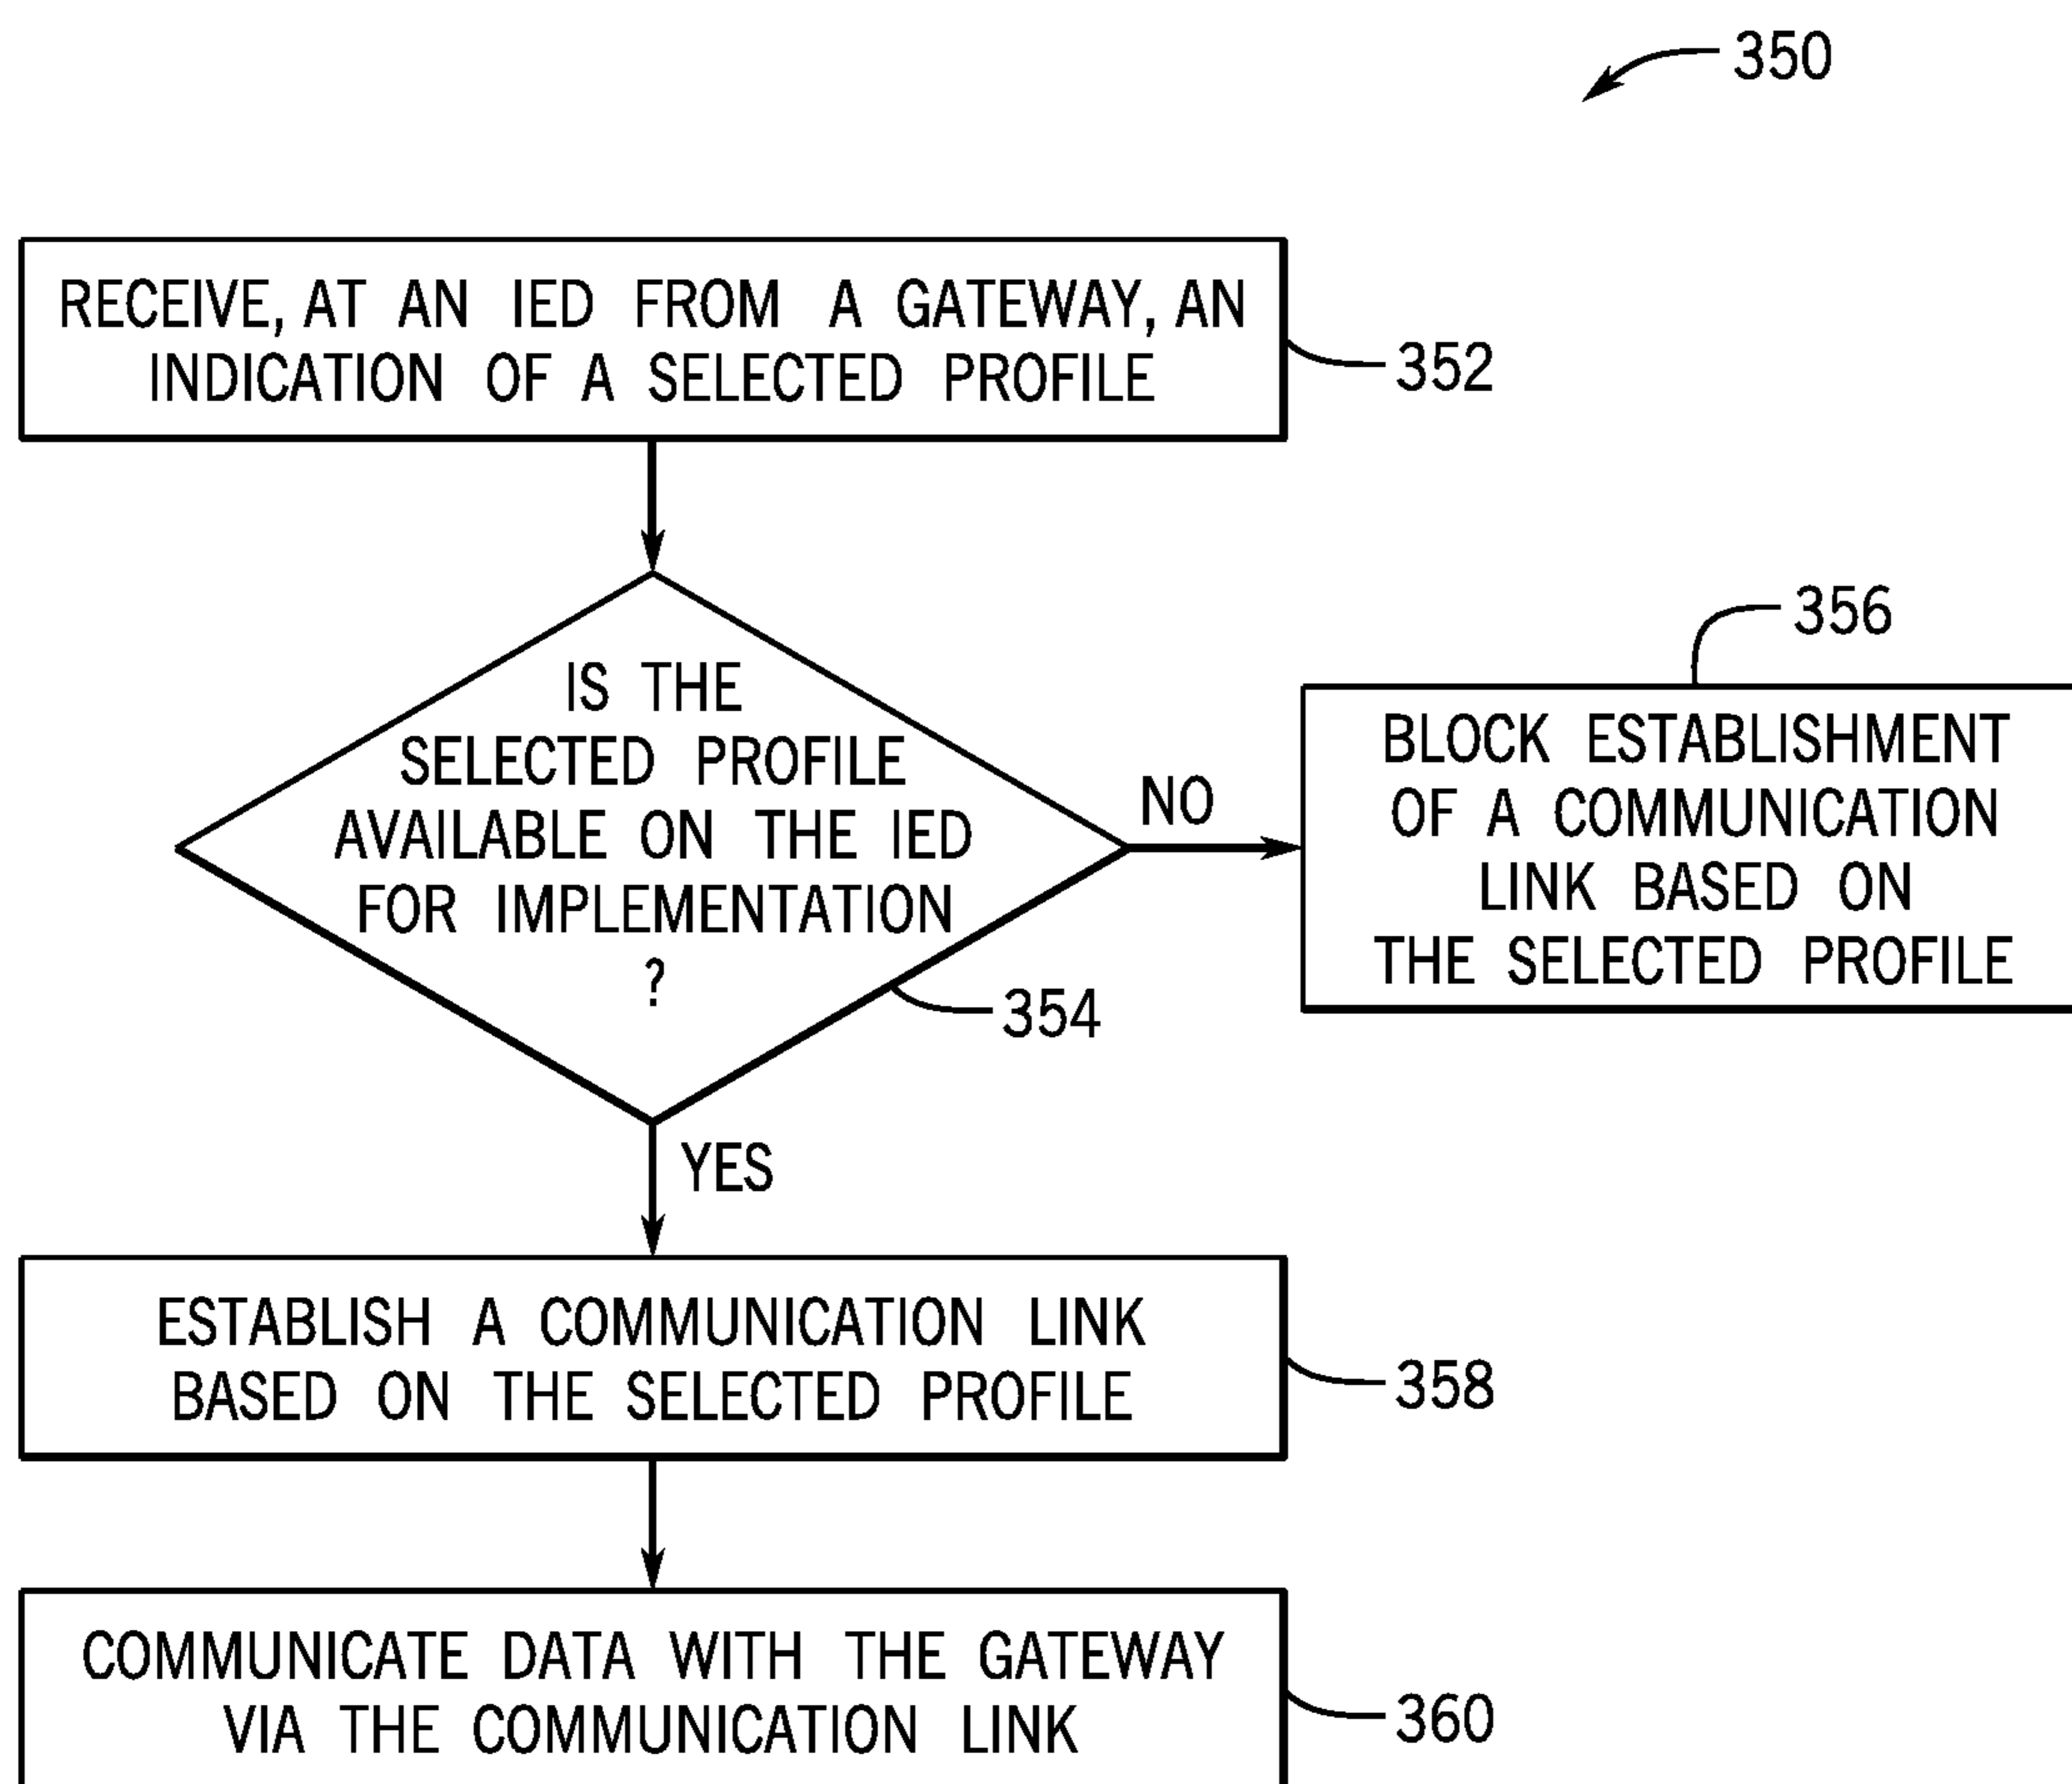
350

RECEIVE, AT AN IED FROM A GATEWAY, AN INDICATION OF A SELECTED PROFILE

352

IS THE SELECTED PROFILE AVAILABLE ON THE IED FOR IMPLEMENTATION ?

354

NO

356

BLOCK ESTABLISHMENT OF A COMMUNICATION LINK BASED ON THE SELECTED PROFILE

YES

ESTABLISH A COMMUNICATION LINK BASED ON THE SELECTED PROFILE

358

COMMUNICATE DATA WITH THE GATEWAY VIA THE COMMUNICATION LINK

360